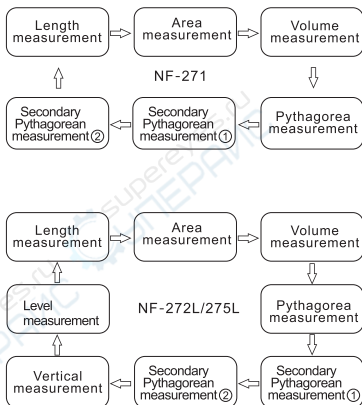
Length measurement

Area measurement

Volume measurement

NF-271

Secondary Pythagorean measurement②

Secondary Pythagorean measurement①

Pythagorea measurement

Length measurement

Area measurement

Volume measurement

Level measurement

NF-272L/275L

Pythagorea measurement

Vertical measurement

Secondary Pythagorean measurement②

Secondary Pythagorean measurement①